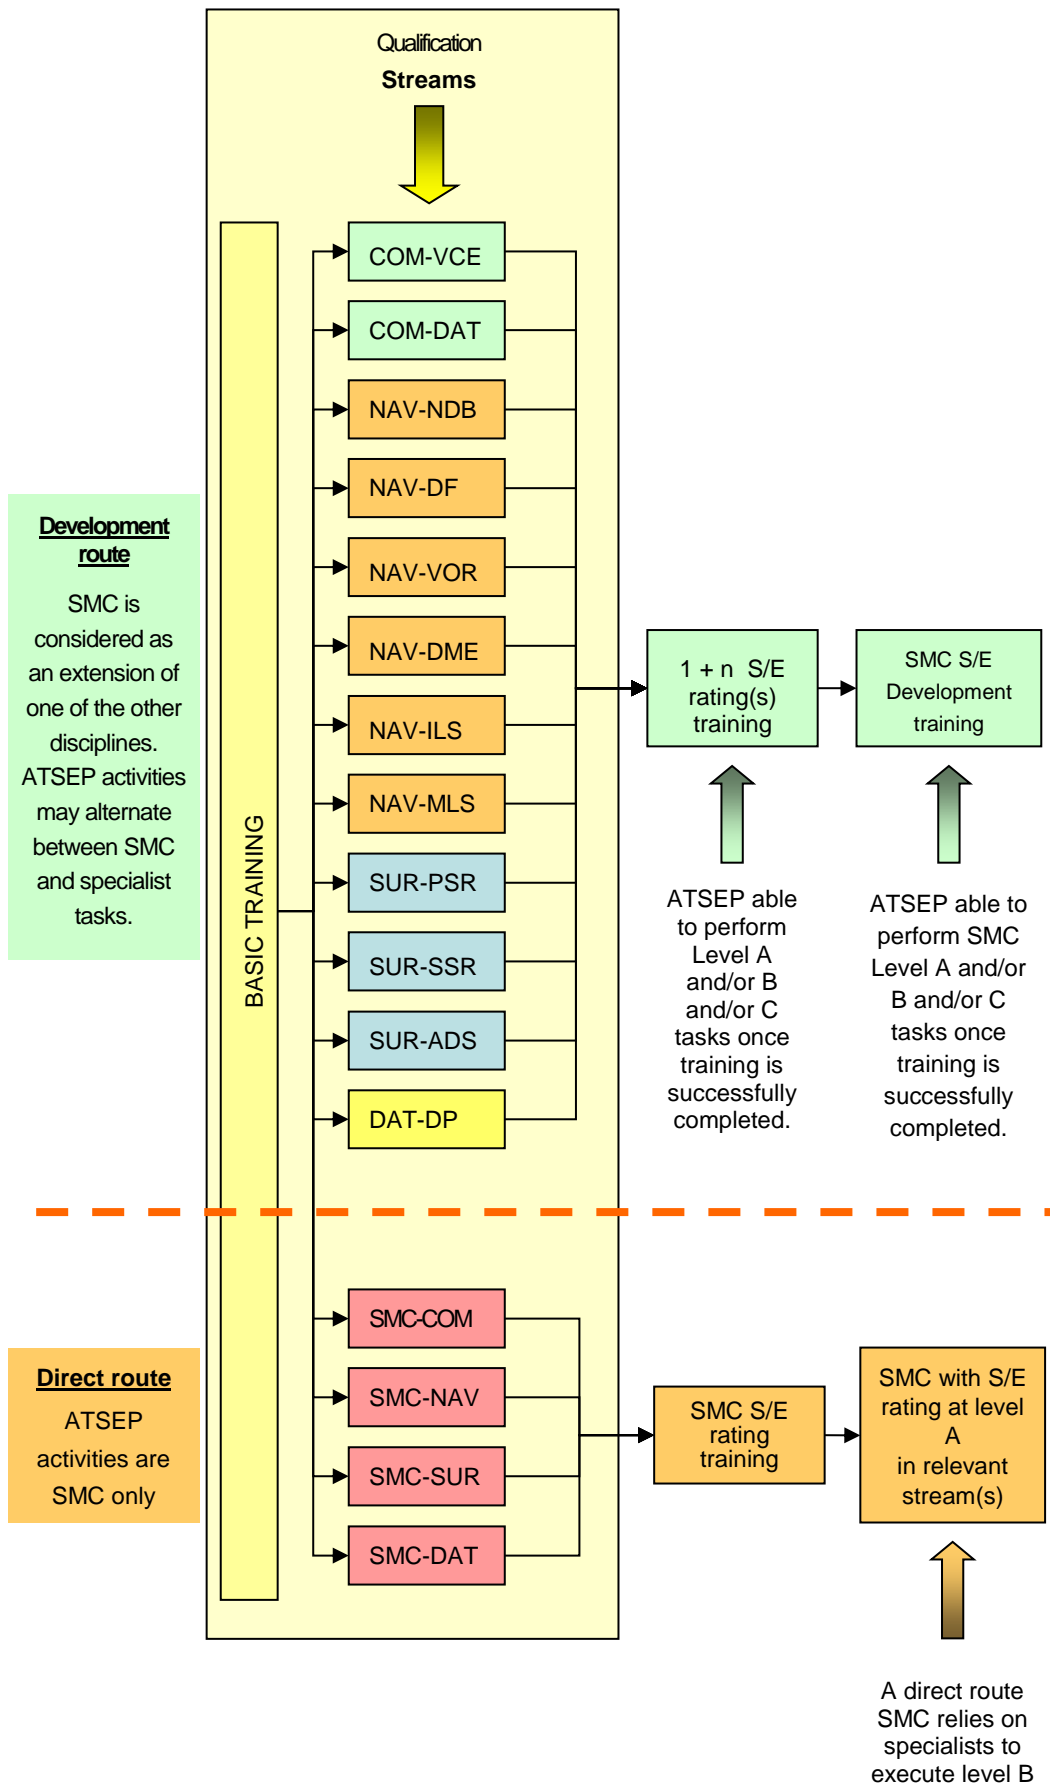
Qualification
Streams

BASIC TRAINING

COM-VCE
COM-DAT
NAV-NDB
NAV-DF
NAV-VOR
NAV-DME
NAV-ILS
NAV-MLS
SUR-PSR
SUR-SSR
SUR-ADS
DAT-DP

Development route

SMC is considered as an extension of one of the other disciplines. ATSEP activities may alternate between SMC and specialist tasks.

1 + n S/E rating(s) training

SMC S/E Development training

ATSEP able to perform Level A and/or B and/or C tasks once training is successfully completed.

ATSEP able to perform SMC Level A and/or B and/or C tasks once training is successfully completed.

SMC-COM
SMC-NAV
SMC-SUR
SMC-DAT

Direct route

ATSEP activities are SMC only

SMC S/E rating training

SMC with S/E rating at level A in relevant stream(s)

A direct route SMC relies on specialists to execute level B